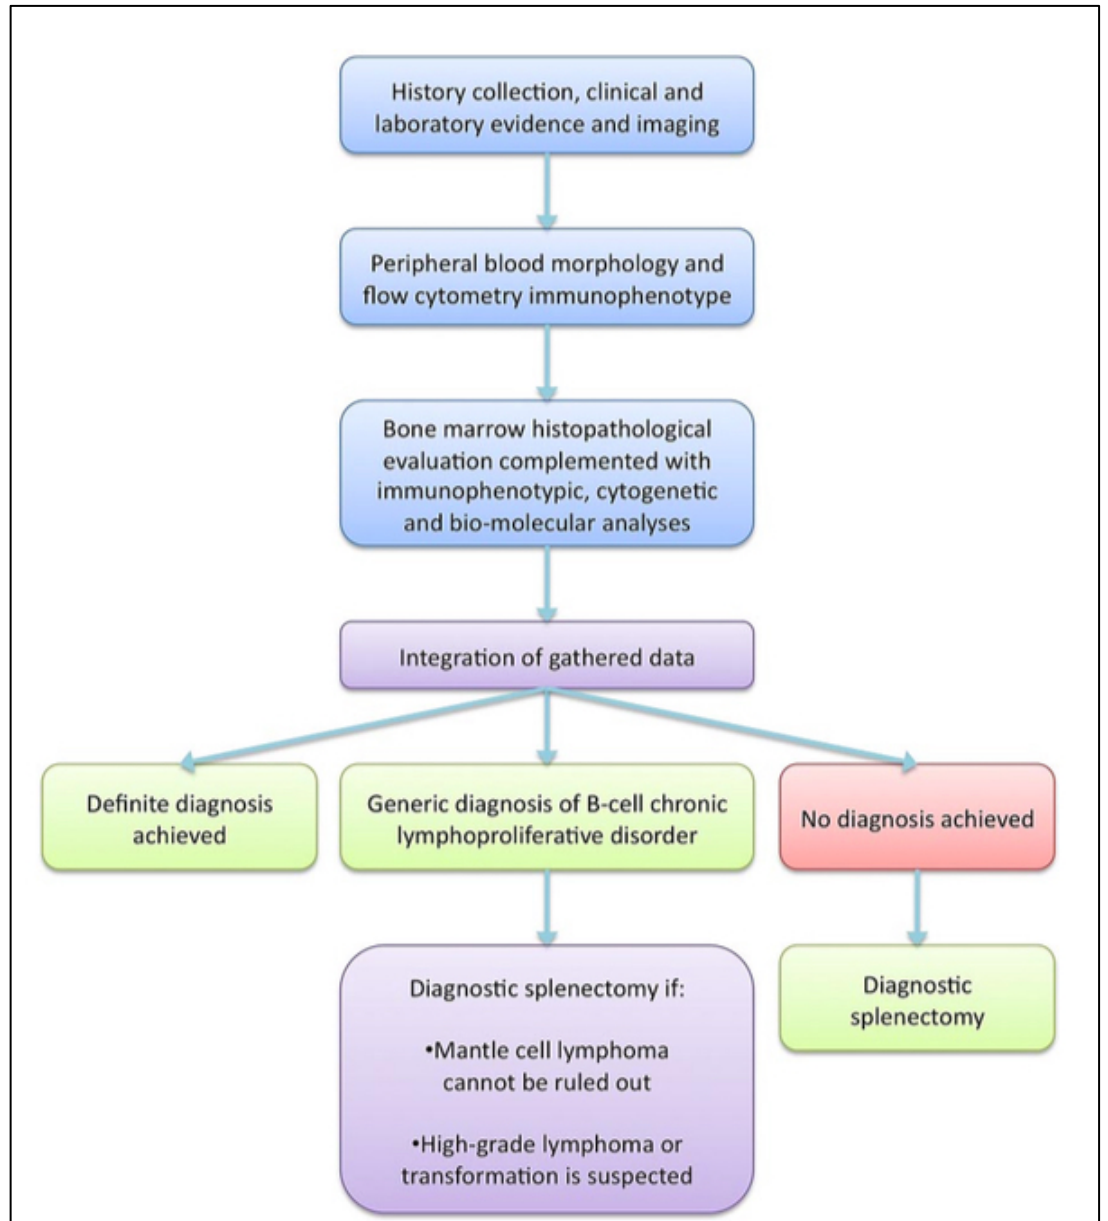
History collection, clinical and laboratory evidence and imaging

Peripheral blood morphology and flow cytometry immunophenotype

Bone marrow histopathological evaluation complemented with immunophenotypic, cytogenetic and bio-molecular analyses

Integration of gathered data

Definite diagnosis achieved

Generic diagnosis of B-cell chronic lymphoproliferative disorder

No diagnosis achieved

Diagnostic splenectomy if:

•Mantle cell lymphoma cannot be ruled out

•High-grade lymphoma or transformation is suspected

Diagnostic splenectomy